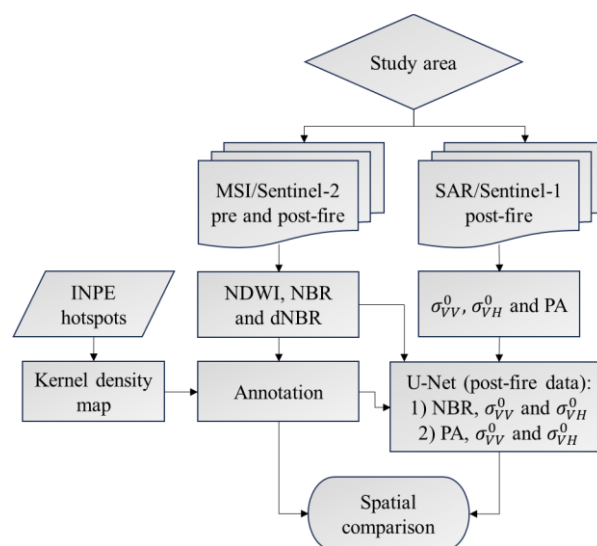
Study area

MSI/Sentinel-2 pre and post-fire

SAR/Sentinel-1 post-fire

INPE hotspots

NDWI, NBR and dNBR

$\sigma_{VV}^{0}$, $\sigma_{VH}^{0}$ and PA

Kernel density map

Annotation

U-Net (post-fire data):
1) NBR, $\sigma_{VV}^{0}$ and $\sigma_{VH}^{0}$
2) PA, $\sigma_{VV}^{0}$ and $\sigma_{VH}^{0}$

Spatial comparison